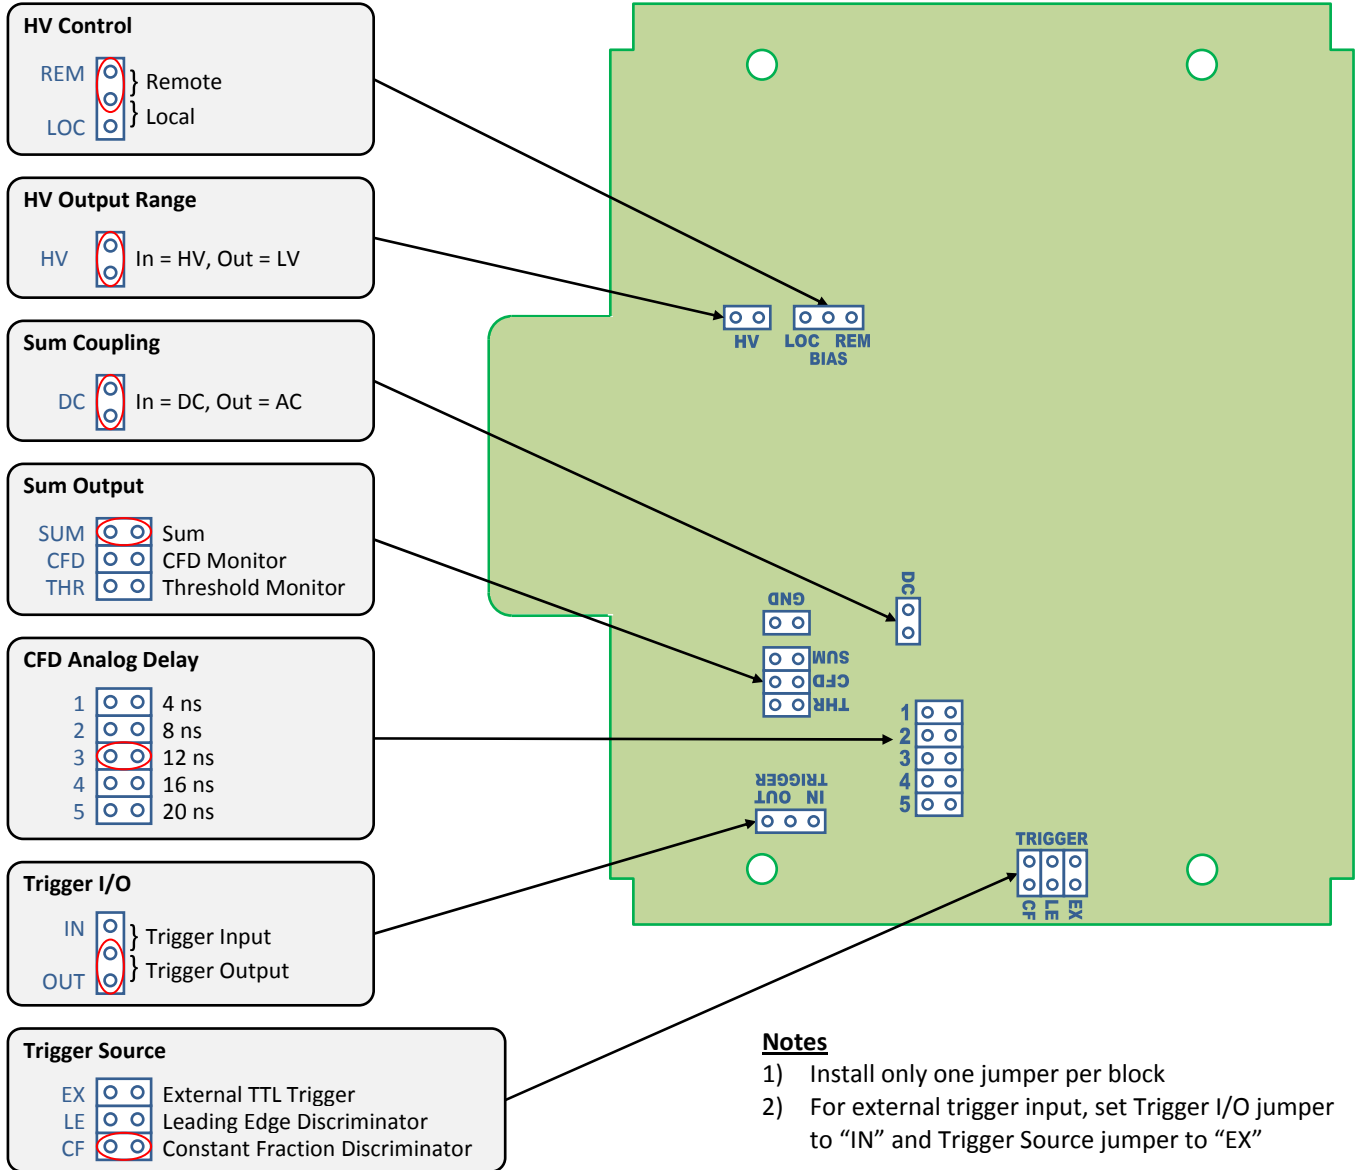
HV Control

REM } Remote
LOC } Local

HV Output Range

HV In = HV, Out = LV

Sum Coupling

DC In = DC, Out = AC

Sum Output

SUM Sum
CFD CFD Monitor
THR Threshold Monitor

CFD Analog Delay

1 4 ns
2 8 ns
3 12 ns
4 16 ns
5 20 ns

Trigger I/O

IN } Trigger Input
OUT } Trigger Output

Trigger Source

EX External TTL Trigger
LE Leading Edge Discriminator
CF Constant Fraction Discriminator

HV LOC REM
BIAS

GND
SUM
CFD
THR

DC

1
2
3
4
5

TRIGGER
IN OUT

TRIGGER
CF LE EX

Notes
1) Install only one jumper per block
2) For external trigger input, set Trigger I/O jumper to “IN” and Trigger Source jumper to “EX”